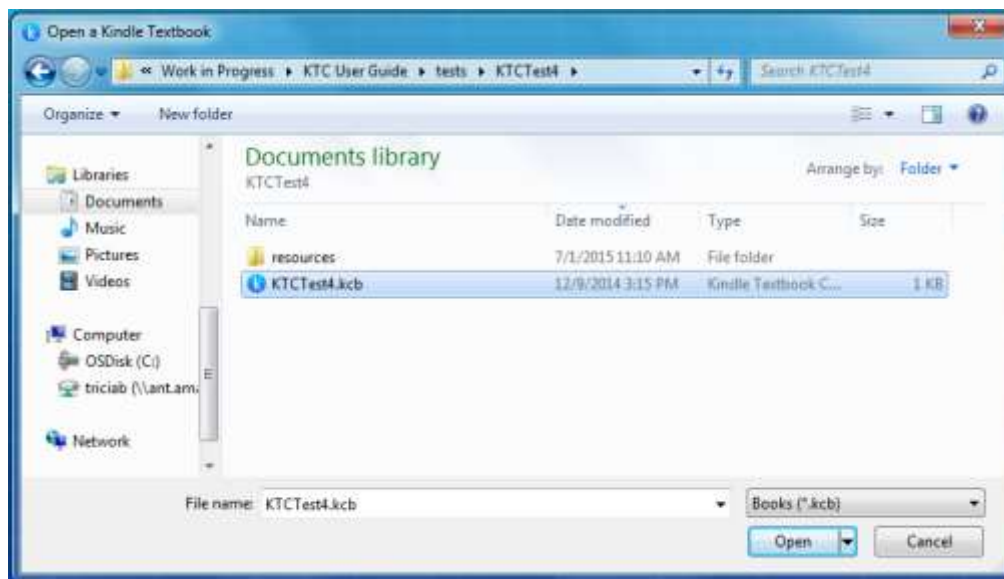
Open a Kindle Textbook

« Work in Progress ▸ KTC User Guide ▸ tests ▸ KTCTest4 ▸

Search KTCTest4

Organize ▾ New folder

Libraries
Documents
Music
Pictures
Videos

Computer
OSDisk (C:)
triciab (\\ant.am

Network

Documents library
KTCTest4

Arrange by: Folder ▾

| Name | Date modified | Type | Size |
|---|---|---|---|
| resources | 7/1/2015 11:10 AM | File folder | |
| KTCTest4.kcb | 12/9/2014 3:15 PM | Kindle Textbook C... | 1 KB |

File name: KTCTest4.kcb

Books (*.kcb)

Open

Cancel